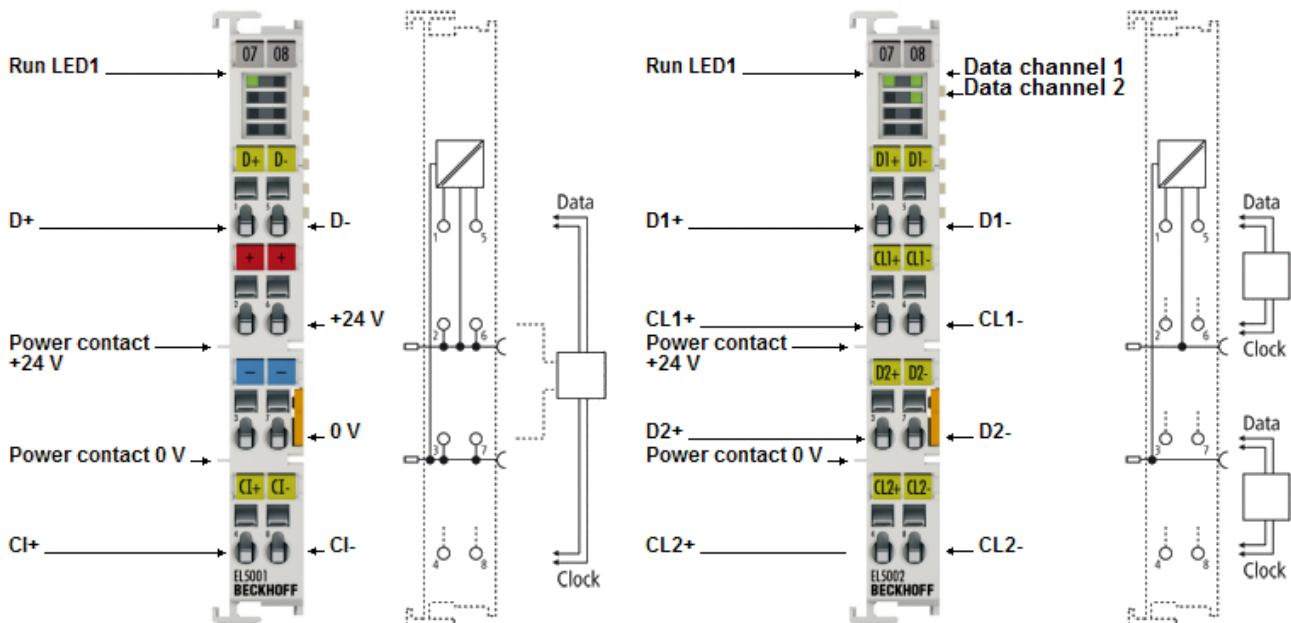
07 08

Run LED1

D+ D-

D+

D-

+ +

+24 V

Power contact +24 V

– –

0 V

Power contact 0 V

Cl+ Cl-

Cl+

Cl-

EL5001
BECKHOFF

1 5 2 6 3 7 4 8

Data

Clock

07 08

Run LED1

Data channel 1

Data channel 2

D1+ D1-

D1+

D1-

CL1+ CL1-

CL1+

CL1-

Power contact +24 V

D2+ D2-

D2+

D2-

Power contact 0 V

CL2+ CL2-

CL2+

CL2-

EL5002
BECKHOFF

1 5 2 6 3 7 4 8

Data

Clock

Data

Clock